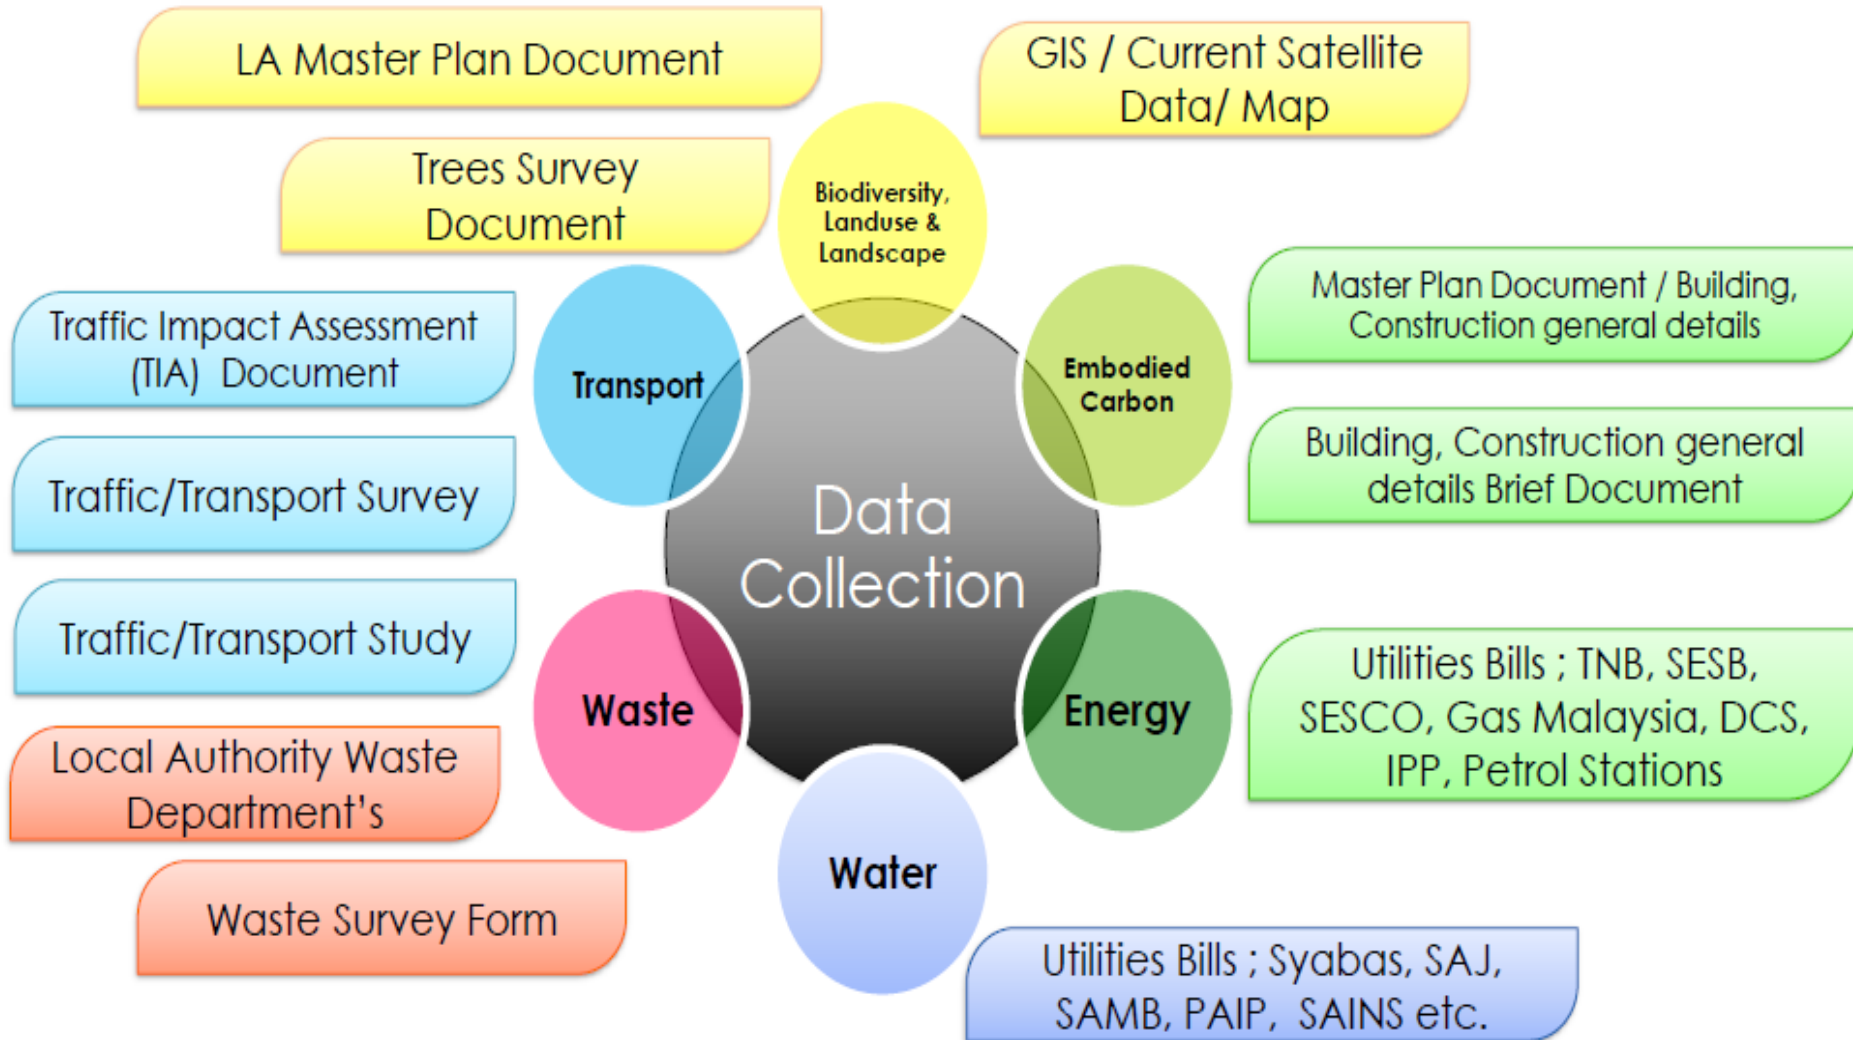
LA Master Plan Document

GIS / Current Satellite Data/ Map

Trees Survey Document

Biodiversity, Landuse & Landscape

Traffic Impact Assessment (TIA) Document

Transport

Embodied Carbon

Master Plan Document / Building, Construction general details

Building, Construction general details Brief Document

Traffic/Transport Survey

Data Collection

Traffic/Transport Study

Waste

Energy

Utilities Bills ; TNB, SESB, SESCO, Gas Malaysia, DCS, IPP, Petrol Stations

Local Authority Waste Department's

Water

Waste Survey Form

Utilities Bills ; Syabas, SAJ, SAMB, PAIP, SAINS etc.